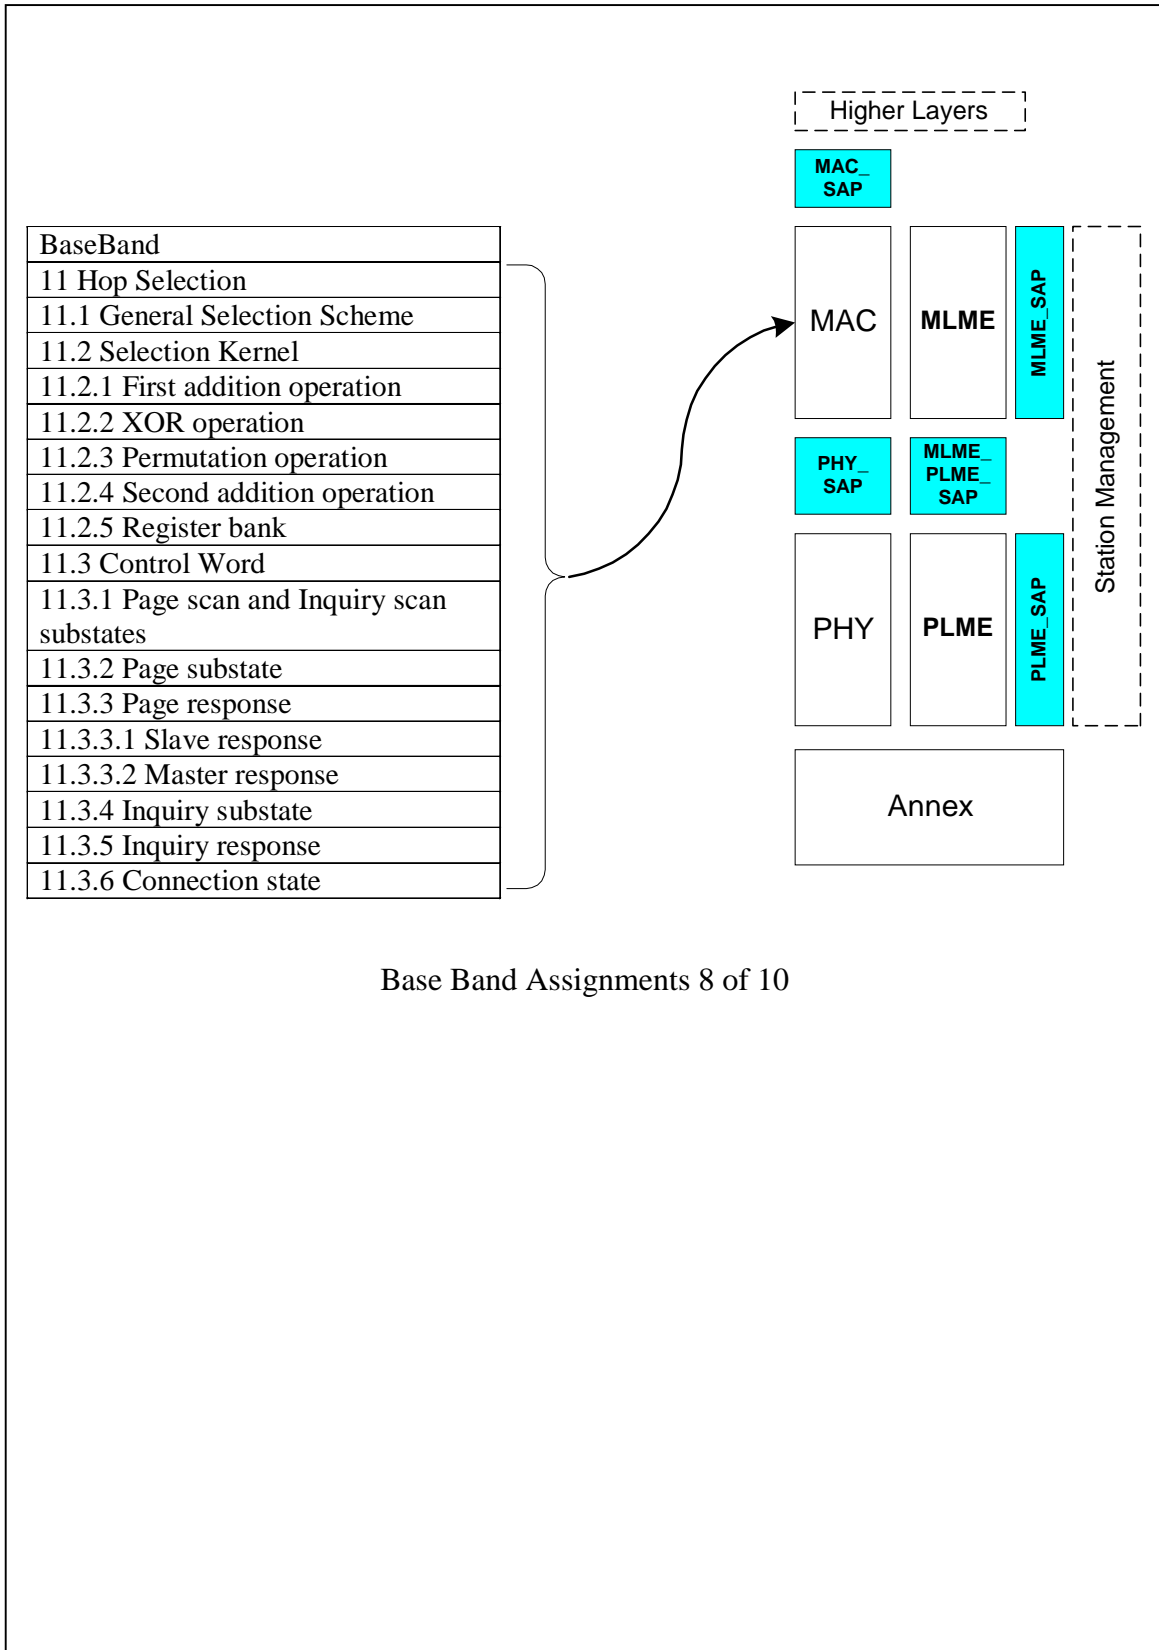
| BaseBand |
|---|
| 11 Hop Selection |
| 11.1 General Selection Scheme |
| 11.2 Selection Kernel |
| 11.2.1 First addition operation |
| 11.2.2 XOR operation |
| 11.2.3 Permutation operation |
| 11.2.4 Second addition operation |
| 11.2.5 Register bank |
| 11.3 Control Word |
| 11.3.1 Page scan and Inquiry scan substates |
| 11.3.2 Page substate |
| 11.3.3 Page response |
| 11.3.3.1 Slave response |
| 11.3.3.2 Master response |
| 11.3.4 Inquiry substate |
| 11.3.5 Inquiry response |
| 11.3.6 Connection state |

Higher Layers

MAC_ SAP

MAC

MLME

MLME_SAP

Station Management

PHY_ SAP

MLME_ PLME_ SAP

PHY

PLME

PLME_SAP

Annex

Base Band Assignments 8 of 10